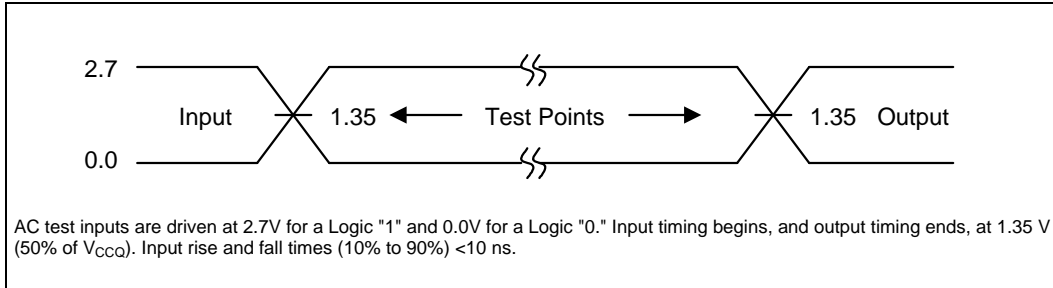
2.7

0.0

Input

1.35

Test Points

1.35 Output

AC test inputs are driven at 2.7V for a Logic "1" and 0.0V for a Logic "0." Input timing begins, and output timing ends, at 1.35 V (50% of $V_{CCQ}$). Input rise and fall times (10% to 90%) <10 ns.